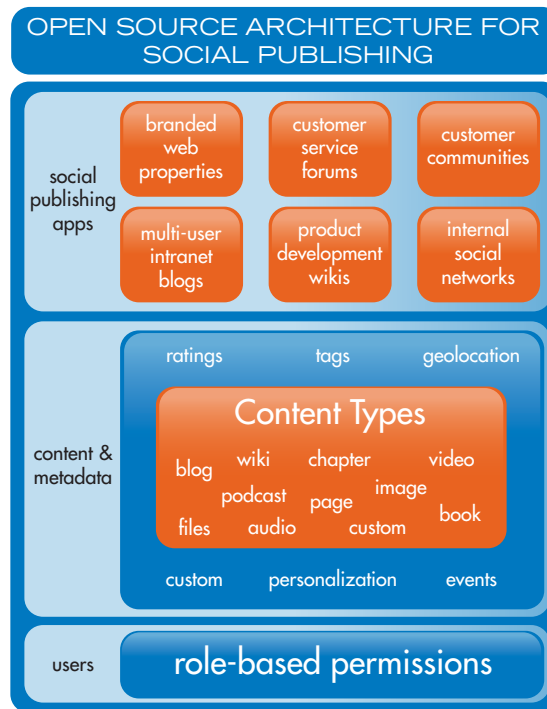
OPEN SOURCE ARCHITECTURE FOR SOCIAL PUBLISHING

social publishing apps

branded web properties

customer service forums

customer communities

multi-user intranet blogs

product development wikis

internal social networks

content & metadata

ratings

tags

geolocation

Content Types

blog

wiki

chapter

video

podcast

image

page

book

files

audio

custom

custom

personalization

events

users

role-based permissions